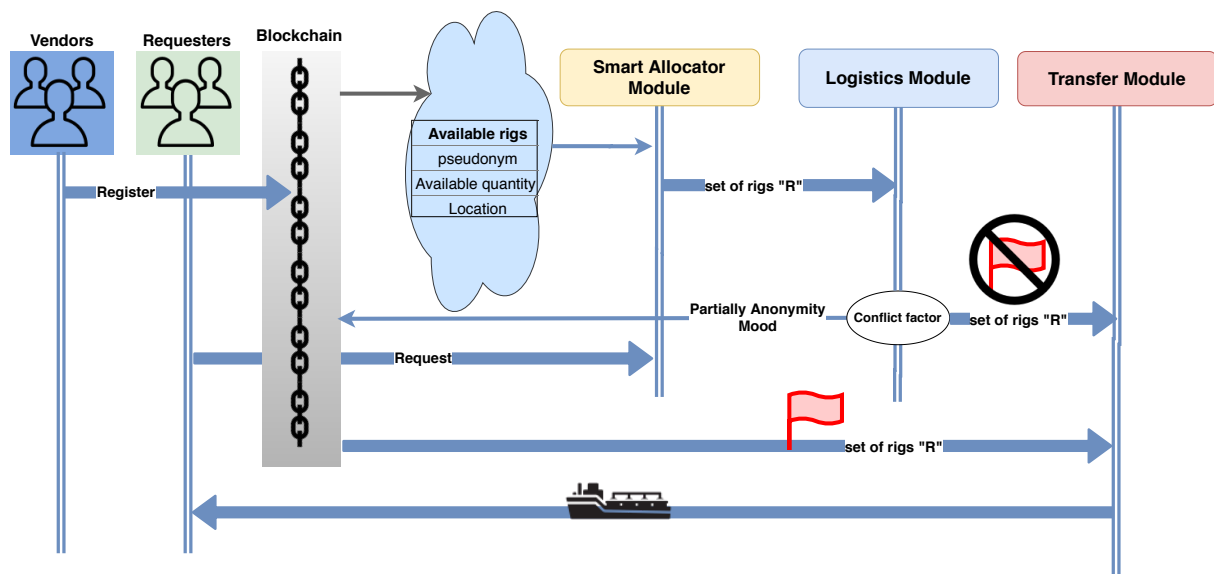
Vendors

Requesters

Blockchain

| Available rigs |
|---|
| pseudonym |
| Available quantity |
| Location |

Smart Allocator Module

Logistics Module

Transfer Module

Register

set of rigs "R"

Partially Anonymity Mood

Conflict factor

set of rigs "R"

Request

set of rigs "R"